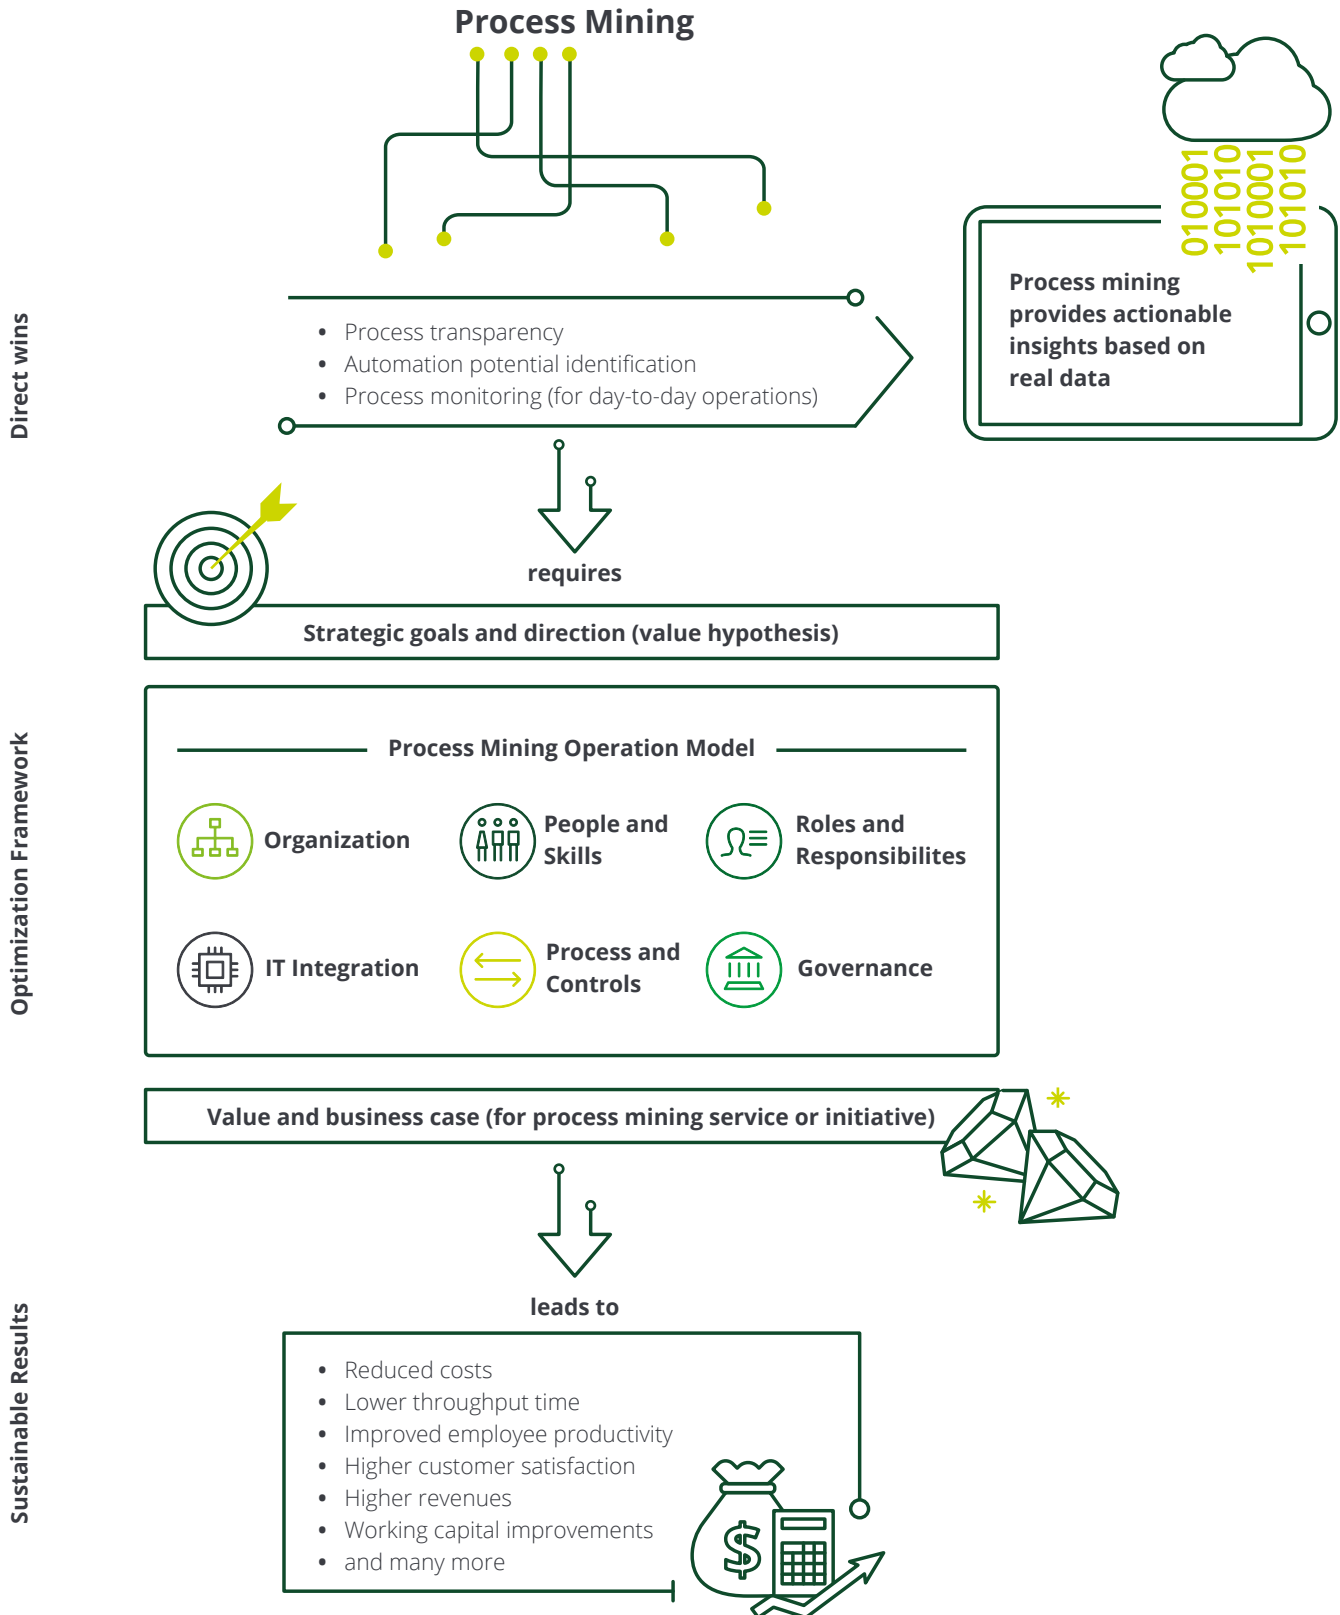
Process Mining

010001
1010010
1010001
101010

Process mining provides actionable insights based on real data

Direct wins

- Process transparency
- Automation potential identification
- Process monitoring (for day-to-day operations)

requires

Strategic goals and direction (value hypothesis)

Optimization Framework

Process Mining Operation Model

Organization

People and Skills

Roles and Responsibilites

IT Integration

Process and Controls

Governance

Value and business case (for process mining service or initiative)

leads to

Sustainable Results

- Reduced costs
- Lower throughput time
- Improved employee productivity
- Higher customer satisfaction
- Higher revenues
- Working capital improvements
- and many more